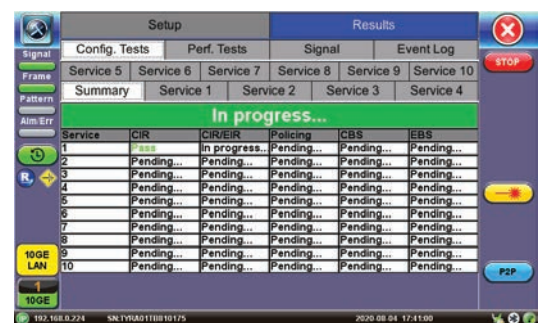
Setup

Results

Signal

Frame

Pattern

Alm/Err

Config. Tests

Perf. Tests

Signal

Event Log

STOP

Service 5 | Service 6 | Service 7 | Service 8 | Service 9 | Service 10

Summary | Service 1 | Service 2 | Service 3 | Service 4

In progress...

| Service | CIR | CIR/EIR | Policing | CBS | EBS |
|---|---|---|---|---|---|
| 1 | Pass | In progress... | Pending... | Pending... | Pending... |
| 2 | Pending... | Pending... | Pending... | Pending... | Pending... |
| 3 | Pending... | Pending... | Pending... | Pending... | Pending... |
| 4 | Pending... | Pending... | Pending... | Pending... | Pending... |
| 5 | Pending... | Pending... | Pending... | Pending... | Pending... |
| 6 | Pending... | Pending... | Pending... | Pending... | Pending... |
| 7 | Pending... | Pending... | Pending... | Pending... | Pending... |
| 8 | Pending... | Pending... | Pending... | Pending... | Pending... |
| 9 | Pending... | Pending... | Pending... | Pending... | Pending... |
| 10 | Pending... | Pending... | Pending... | Pending... | Pending... |

10GE LAN

1 10GE

P2P

192.168.0.224 SN:TYRA01TB810175 2020 08 04 17:41:00